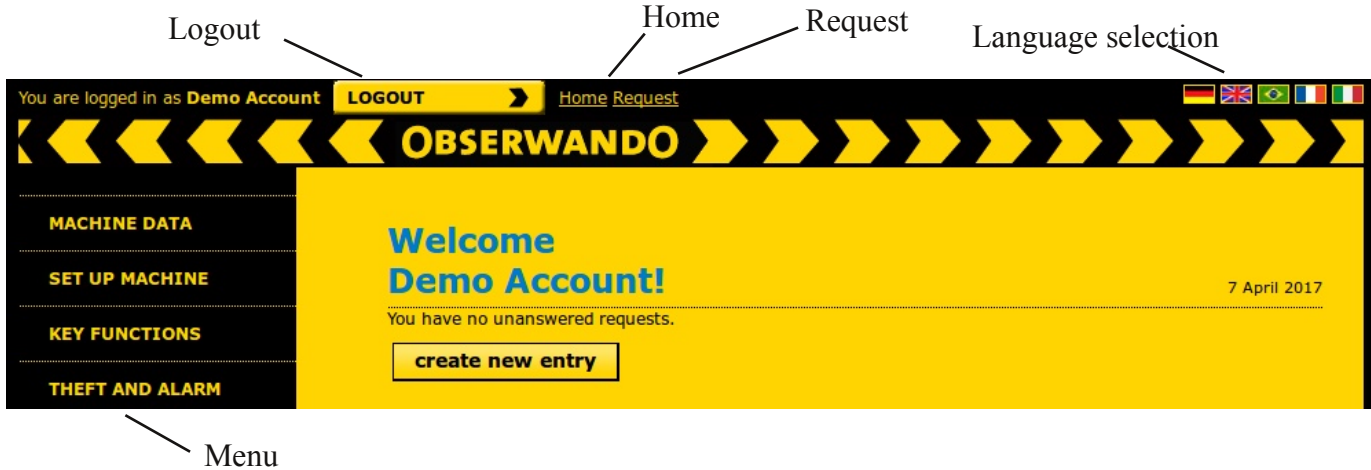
Logout

Home

Request

Language selection

You are logged in as **Demo Account** LOGOUT

Home Request

OBSERWANDO

MACHINE DATA

SET UP MACHINE

KEY FUNCTIONS

THEFT AND ALARM

Welcome
Demo Account!

7 April 2017

You have no unanswered requests.

create new entry

Menu